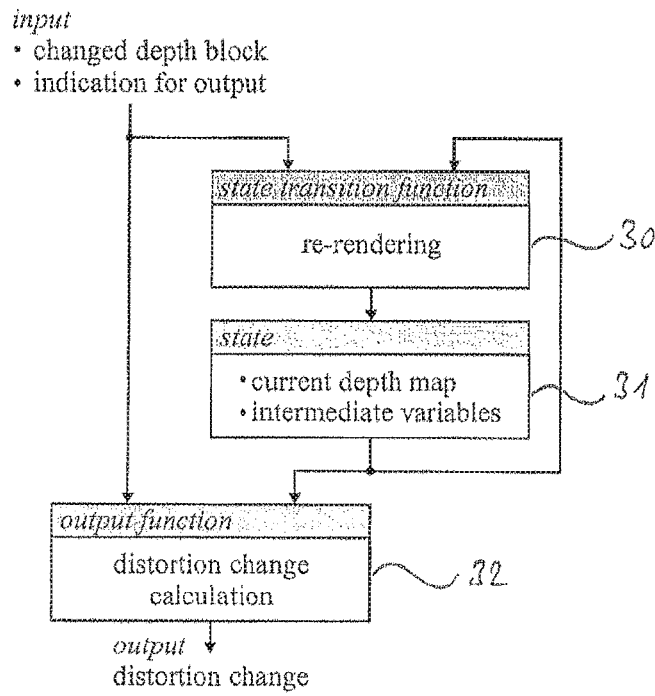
*input*
• changed depth block
• indication for output

*state transition function*
re-rendering
30

*state*
• current depth map
• intermediate variables
31

*output function*
distortion change calculation
32

*output*
distortion change